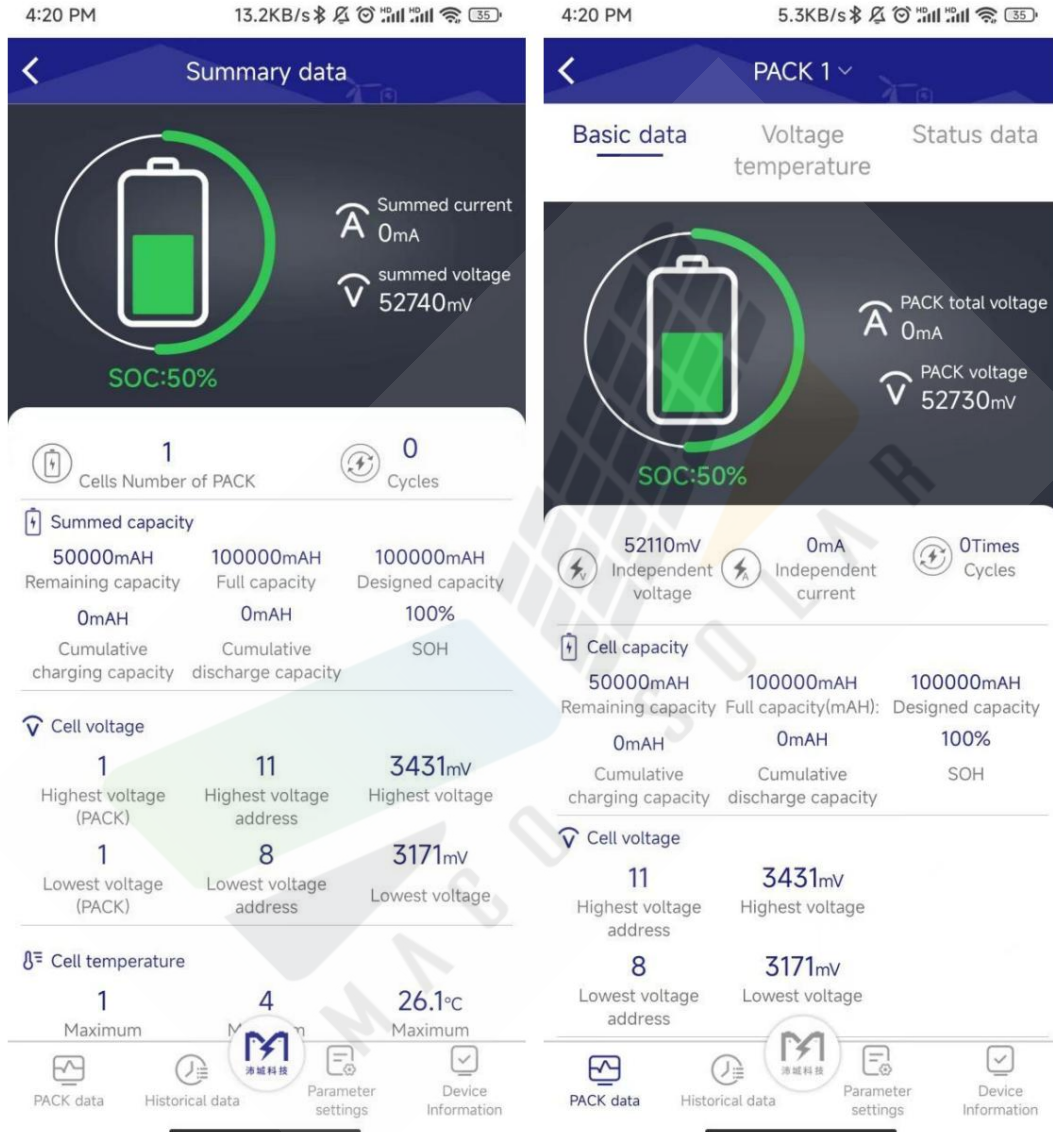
4:20 PM 13.2KB/s 35

Summary data

Summed current
0mA

summed voltage
52740mV

SOC:50%

1
Cells Number of PACK

0
Cycles

Summed capacity

| 50000mAH | 100000mAH | 100000mAH |
|---|---|---|
| Remaining capacity | Full capacity | Designed capacity |
| 0mAH | 0mAH | 100% |
| Cumulative charging capacity | Cumulative discharge capacity | SOH |

Cell voltage

| 1 | 11 | 3431mV |
|---|---|---|
| Highest voltage (PACK) | Highest voltage address | Highest voltage |
| 1 | 8 | 3171mV |
| Lowest voltage (PACK) | Lowest voltage address | Lowest voltage |

Cell temperature

| 1 | 4 | 26.1°C |
|---|---|---|
| Maximum | M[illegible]n | Maximum |

沛城科技

PACK data Historical data Parameter settings Device Information

4:20 PM 5.3KB/s 35

PACK 1

Basic data Voltage temperature Status data

PACK total voltage
0mA

PACK voltage
52730mV

SOC:50%

52110mV
Independent voltage

0mA
Independent current

0Times
Cycles

Cell capacity

| 50000mAH | 100000mAH | 100000mAH |
|---|---|---|
| Remaining capacity | Full capacity(mAH): | Designed capacity |
| 0mAH | 0mAH | 100% |
| Cumulative charging capacity | Cumulative discharge capacity | SOH |

Cell voltage

| 11 | 3431mV |
|---|---|
| Highest voltage address | Highest voltage |
| 8 | 3171mV |
| Lowest voltage address | Lowest voltage |

沛城科技

PACK data Historical data Parameter settings Device Information

MACO SOLAR